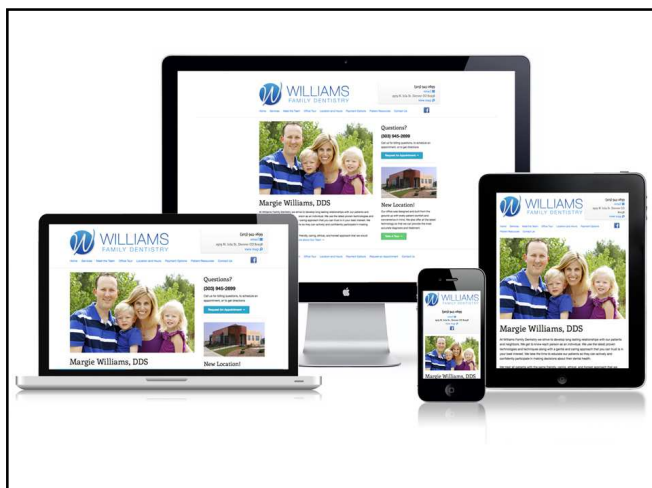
WILLIAMS
FAMILY DENTISTRY

Questions?
(303) 945-2699

Margie Williams, DDS

New Location!

WILLIAMS
FAMILY DENTISTRY

Questions?
(303) 945-2699

Margie Williams, DDS

New Location!

WILLIAMS
FAMILY DENTISTRY

Margie Williams, DDS

WILLIAMS
FAMILY DENTISTRY